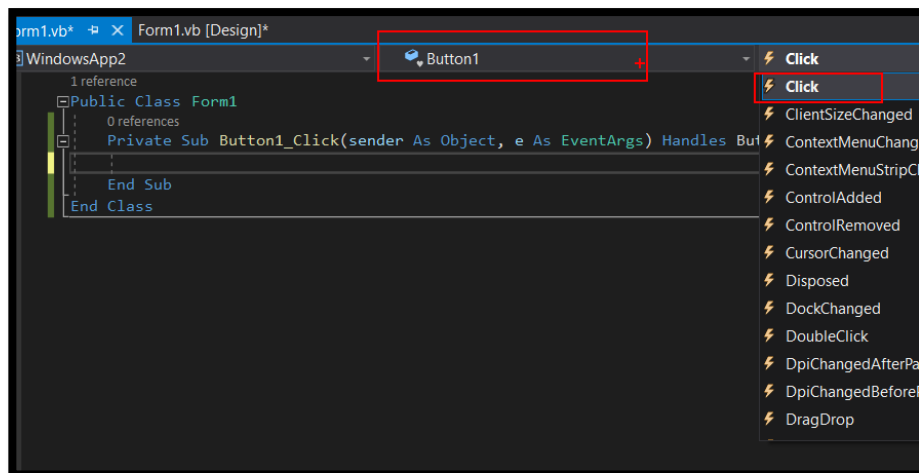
orm1.vb* ✕ Form1.vb [Design]*

WindowsApp2

Button1

Click

1 reference
Public Class Form1
0 references
Private Sub Button1_Click(sender As Object, e As EventArgs) Handles But

End Sub
End Class

Click
ClientSizeChanged
ContextMenuChang
ContextMenuStripC
ControlAdded
ControlRemoved
CursorChanged
Disposed
DockChanged
DoubleClick
DpiChangedAfterPa
DpiChangedBefore
DragDrop